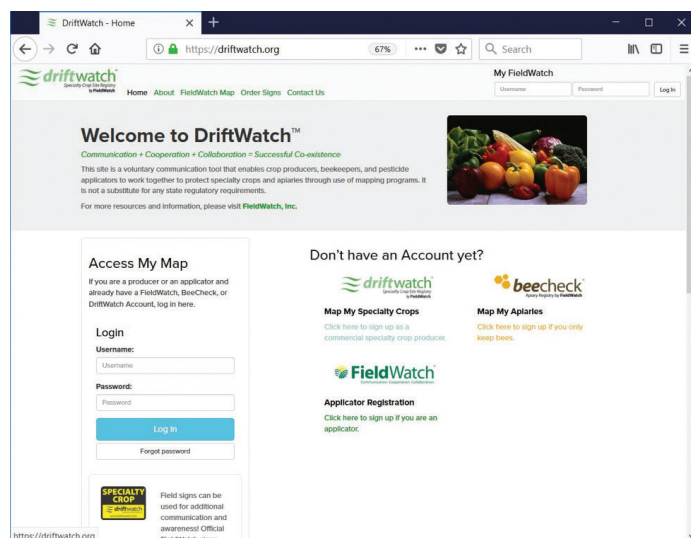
DriftWatch - Home

https://driftwatch.org

67%

Search

driftwatch Specialty Crop Site Registry by FieldWatch

Home About FieldWatch Map Order Signs Contact Us

My FieldWatch

Username Password Log In

Welcome to DriftWatch™

Communication + Cooperation + Collaboration = Successful Co-existence

This site is a voluntary communication tool that enables crop producers, beekeepers, and pesticide applicators to work together to protect specialty crops and apiaries through use of mapping programs. It is not a substitute for any state regulatory requirements.

For more resources and information, please visit FieldWatch, Inc.

Access My Map

If you are a producer or an applicator and already have a FieldWatch, BeeCheck, or DriftWatch Account, log in here.

Login

Username:

Username

Password:

Password

Log In

Forgot password

SPECIALTY CROP driftwatch

Field signs can be used for additional communication and awareness! Official

Don't have an Account yet?

driftwatch Specialty Crop Site Registry by FieldWatch

Map My Specialty Crops

Click here to sign up as a commercial specialty crop producer.

beecheck Apiary Registry by FieldWatch

Map My Apiaries

Click here to sign up if you only keep bees.

FieldWatch Communication Cooperation Collaboration

Applicator Registration

Click here to sign up if you are an applicator.

https://driftwatch.org